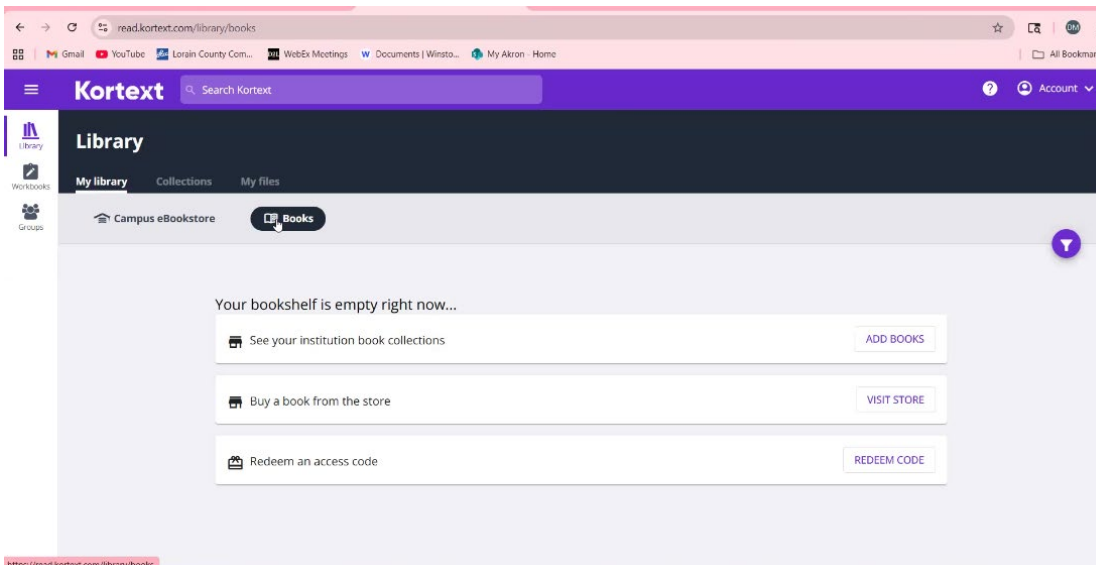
read.kortext.com/library/books

Gmail YouTube Lorain County Com... WebEx Meetings Documents | Winsto... My Akron - Home

All Bookmar

Kortext Search Kortext

Account

Library
Workbooks
Groups

Library

My library Collections My files

Campus eBookstore Books

Your bookshelf is empty right now...

See your institution book collections ADD BOOKS

Buy a book from the store VISIT STORE

Redeem an access code REDEEM CODE

https://read.kortext.com/library/books